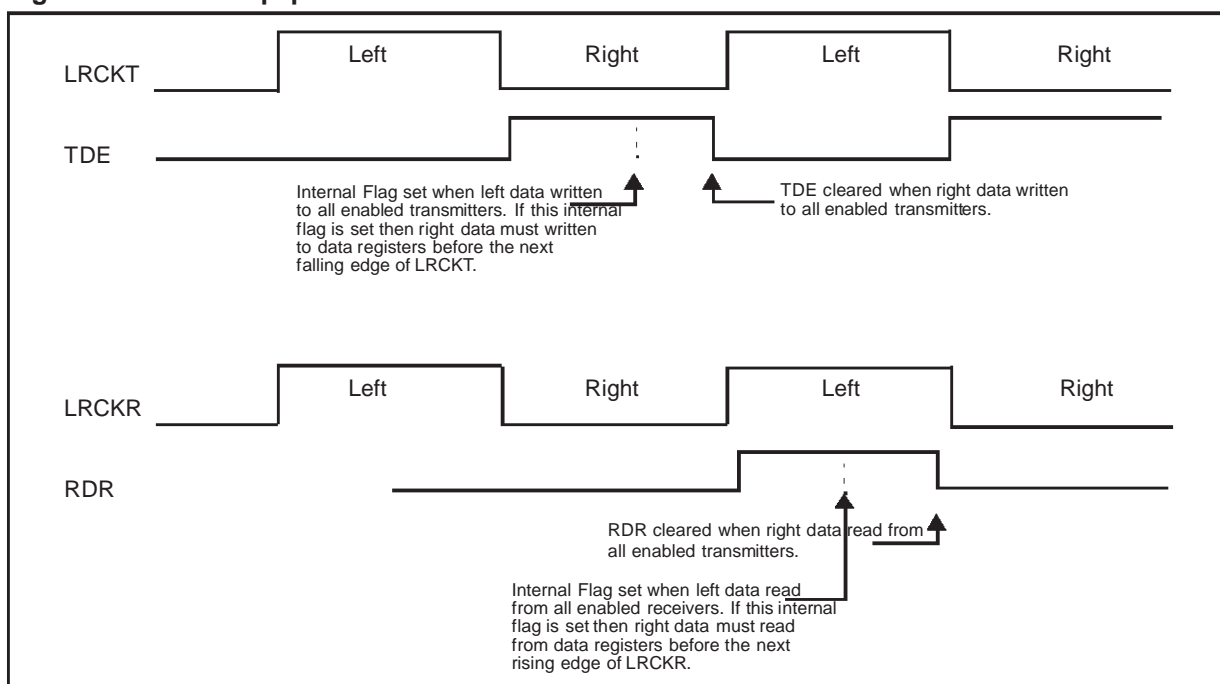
LRCKT
Left
Right
Left
Right

TDE

Internal Flag set when left data written to all enabled transmitters. If this internal flag is set then right data must written to data registers before the next falling edge of LRCKT.

TDE cleared when right data written to all enabled transmitters.

LRCKR
Left
Right
Left
Right

RDR

RDR cleared when right data read from all enabled transmitters.

Internal Flag set when left data read from all enabled receivers. If this internal flag is set then right data must read from data registers before the next rising edge of LRCKR.